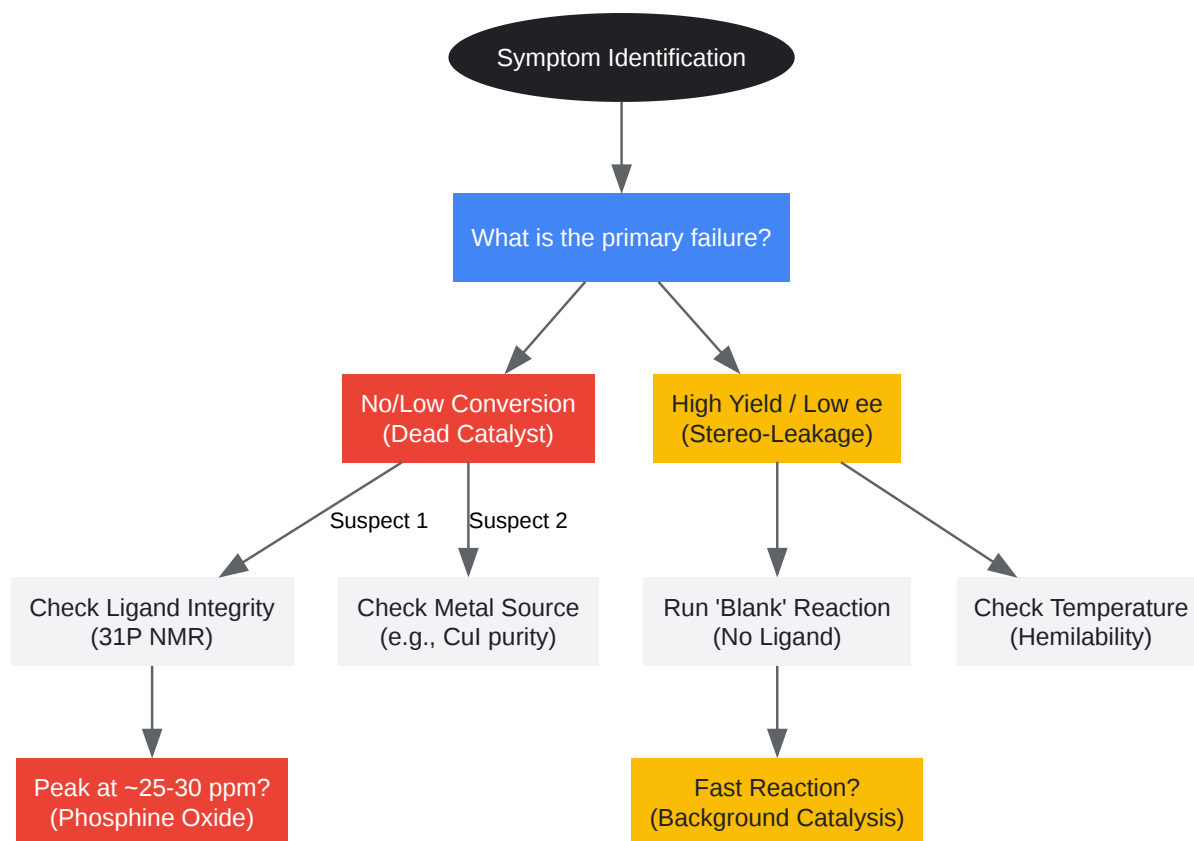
Symptom Identification

What is the primary failure?

No/Low Conversion
(Dead Catalyst)

High Yield / Low ee
(Stereo-Leakage)

Suspect 1

Suspect 2

Check Ligand Integrity
(31P NMR)

Check Metal Source
(e.g., CuI purity)

Run 'Blank' Reaction
(No Ligand)

Check Temperature
(Hemilability)

Peak at ~25-30 ppm?
(Phosphine Oxide)

Fast Reaction?
(Background Catalysis)